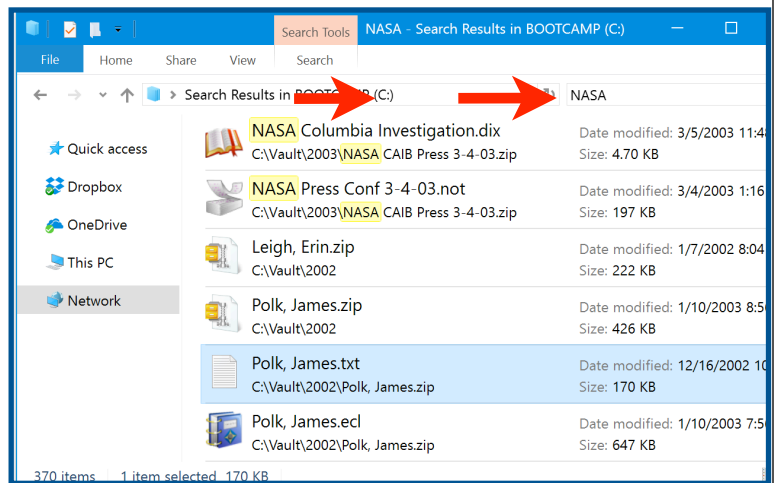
Search Tools NASA - Search Results in BOOTCAMP (C:)

File Home Share View Search

Search Results in BOOTC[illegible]P (C:)

NASA

Quick access
Dropbox
OneDrive
This PC
Network

NASA Columbia Investigation.dix
C:\Vault\2003\NASA CAIB Press 3-4-03.zip
Date modified: 3/5/2003 11:4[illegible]
Size: 4.70 KB

NASA Press Conf 3-4-03.not
C:\Vault\2003\NASA CAIB Press 3-4-03.zip
Date modified: 3/4/2003 1:16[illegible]
Size: 197 KB

Leigh, Erin.zip
C:\Vault\2002
Date modified: 1/7/2002 8:04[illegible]
Size: 222 KB

Polk, James.zip
C:\Vault\2002
Date modified: 1/10/2003 8:5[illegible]
Size: 426 KB

Polk, James.txt
C:\Vault\2002\Polk, James.zip
Date modified: 12/16/2002 1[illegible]
Size: 170 KB

Polk, James.ecl
C:\Vault\2002\Polk, James.zip
Date modified: 1/10/2003 7:5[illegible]
Size: 647 KB

370 items 1 item selected 170 KB